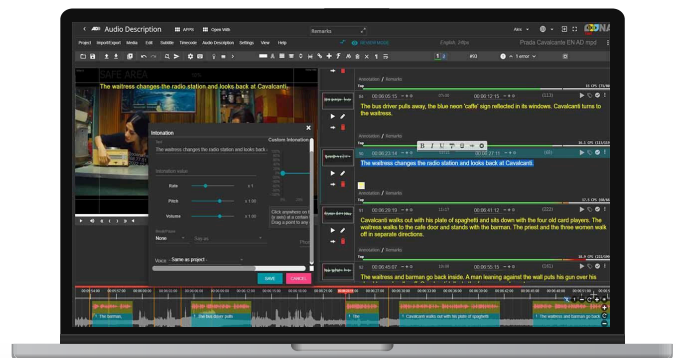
Audio Description APPS Open With Remarks Alex OOONA

Project Import/Export Media Edit Subtitle Timecode Audio Description Settings View Help English, 16bs Prada Cavalcante EN AD.mp4

SAFE AREA

The waitress changes the radio station and looks back at Cavalcanti.

Intonation

Custom Intonation

The waitress changes the radio station and looks back at Cavalcanti.

Intonation value

Rate

Pitch

Volume

None

Voice - Same as project -

SAVE CANCEL

Annotation / Remarks

The bus driver pulls away, the blue neon 'caffe' sign reflected in its windows. Cavalcanti turns to the waitress.

Annotation / Remarks

The waitress changes the radio station and looks back at Cavalcanti.

Annotation / Remarks

Cavalcanti walks out with his plate of spaghetti and sits down with the four old card players. The waitress walks to the cafe door and stands with the barman. The priest and the three women walk off in separate directions.

Annotation / Remarks

The waitress and barman go back inside. A man leaning against the wall puts his gun one

The barman. The bus driver pulls The Cavalcanti walks out with his plate of spaghetti The waitress and barman